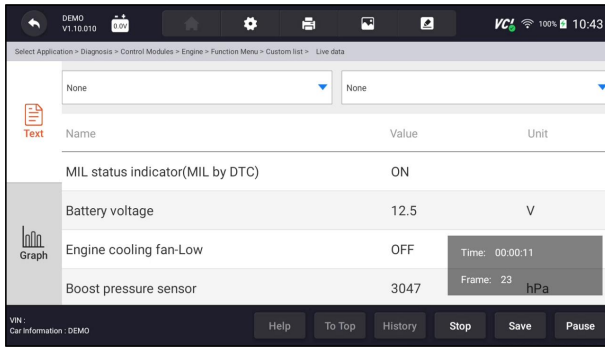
DEMO
V1.10.010 0.0V

VCI 100% 10:43

Select Application > Diagnosis > Control Modules > Engine > Function Menu > Custom list > Live data

None
None

Text
Graph

| Name | Value | Unit |
|---|---|---|
| MIL status indicator(MIL by DTC) | ON | |
| Battery voltage | 12.5 | V |
| Engine cooling fan-Low | OFF | |
| Boost pressure sensor | 3047 | hPa |

Time: 00:00:11
Frame: 23

VIN :
Car Information : DEMO

Help To Top History Stop Save Pause